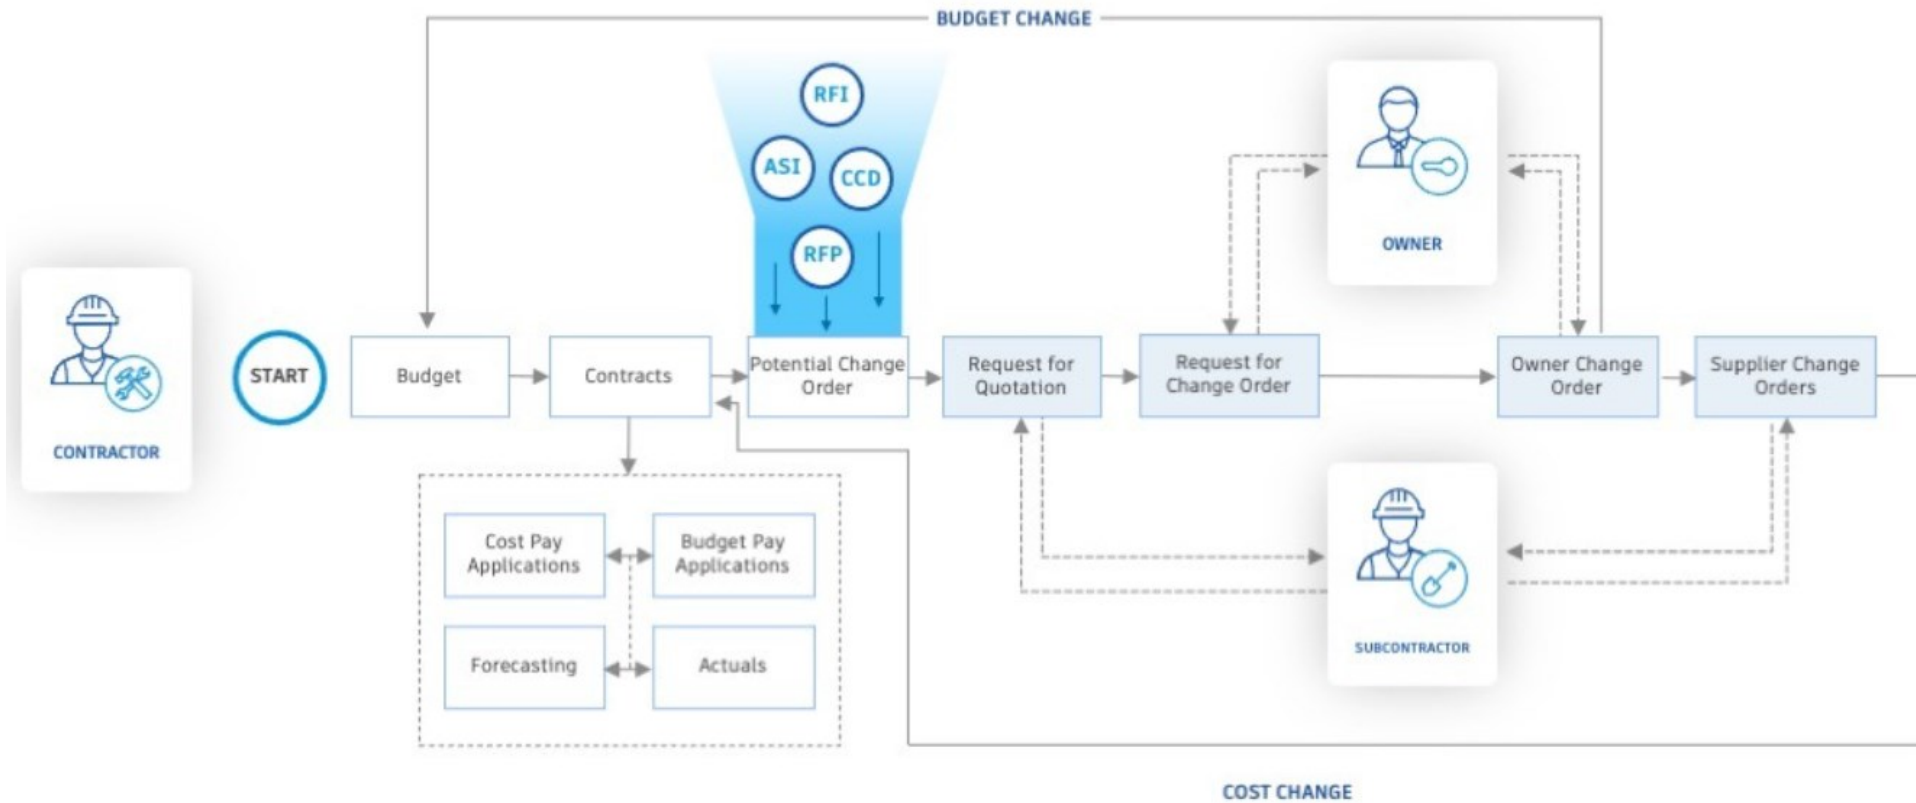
BUDGET CHANGE

RFI

ASI

CCD

RFP

OWNER

CONTRACTOR

START

Budget

Contracts

Potential Change Order

Request for Quotation

Request for Change Order

Owner Change Order

Supplier Change Orders

Cost Pay Applications

Budget Pay Applications

Forecasting

Actuals

SUBCONTRACTOR

COST CHANGE